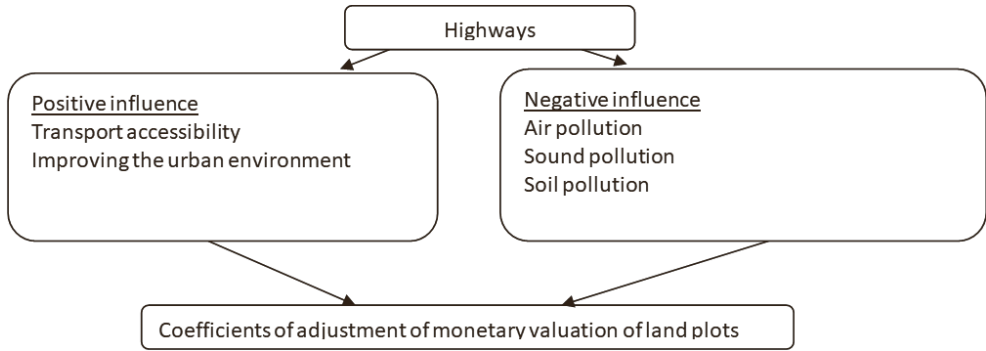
Highways

Positive influence
Transport accessibility
Improving the urban environment

Negative influence
Air pollution
Sound pollution
Soil pollution

Coefficients of adjustment of monetary valuation of land plots